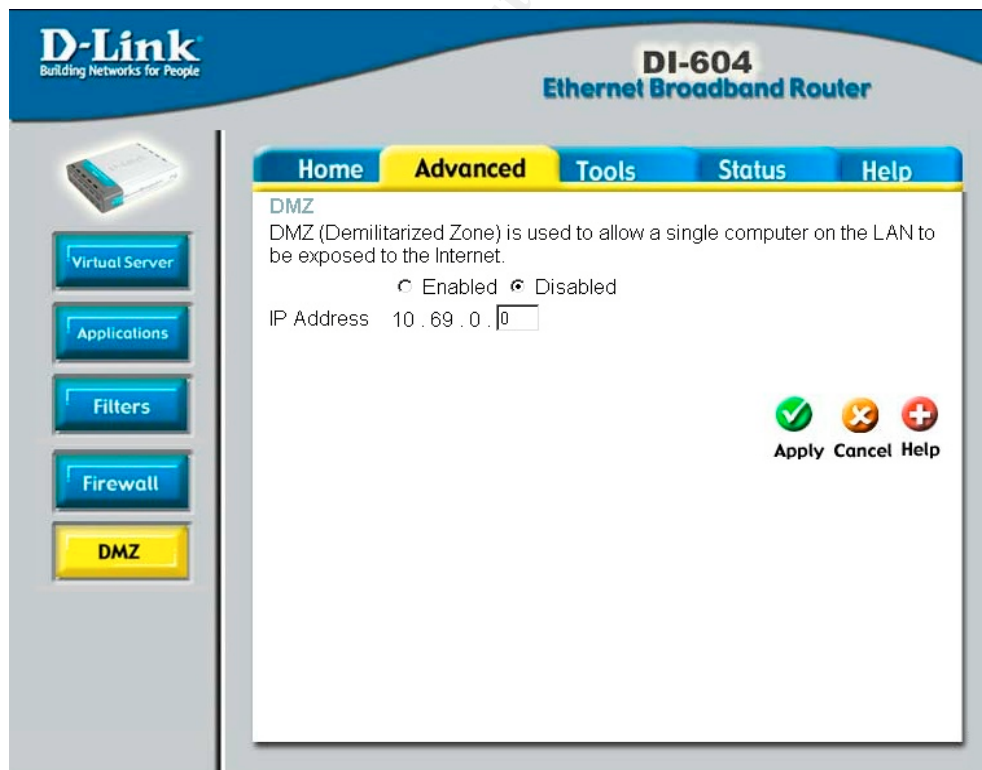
D-Link
Building Networks for People

DI-604
Ethernet Broadband Router

Home
Advanced
Tools
Status
Help

Virtual Server
Applications
Filters
Firewall
DMZ

DMZ
DMZ (Demilitarized Zone) is used to allow a single computer on the LAN to be exposed to the Internet.

Enabled Disabled

IP Address 10 . 69 . 0 . 0

Apply Cancel Help